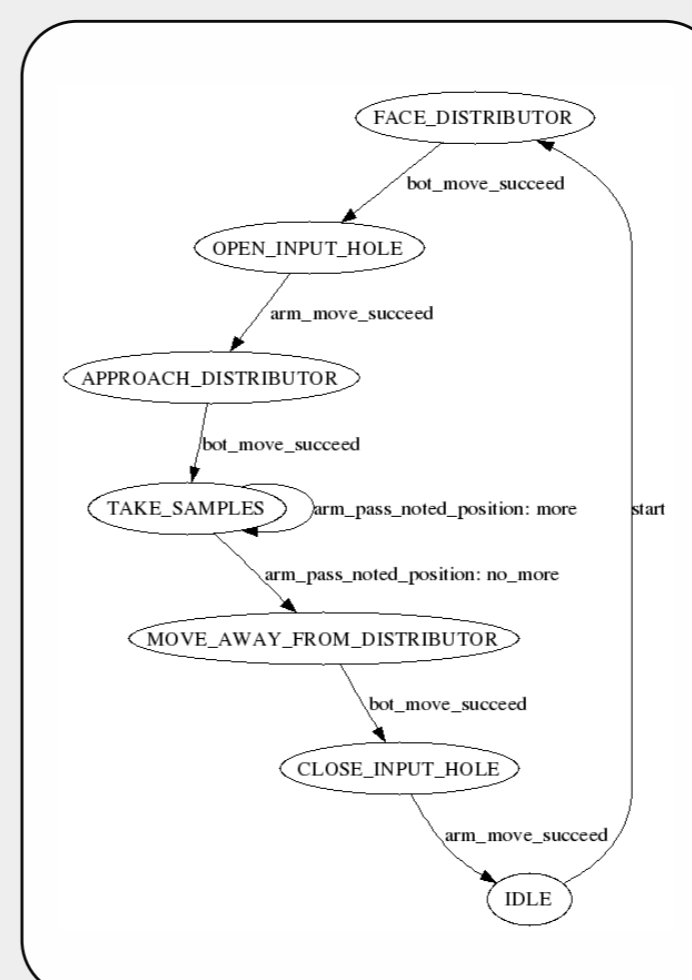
FACE_DISTRIBUTOR

bot_move_succeed

OPEN_INPUT_HOLE

arm_move_succeed

APPROACH_DISTRIBUTOR

bot_move_succeed

TAKE_SAMPLES

arm_pass_noted_position: more

start

arm_pass_noted_position: no_more

MOVE_AWAY_FROM_DISTRIBUTOR

bot_move_succeed

CLOSE_INPUT_HOLE

arm_move_succeed

IDLE